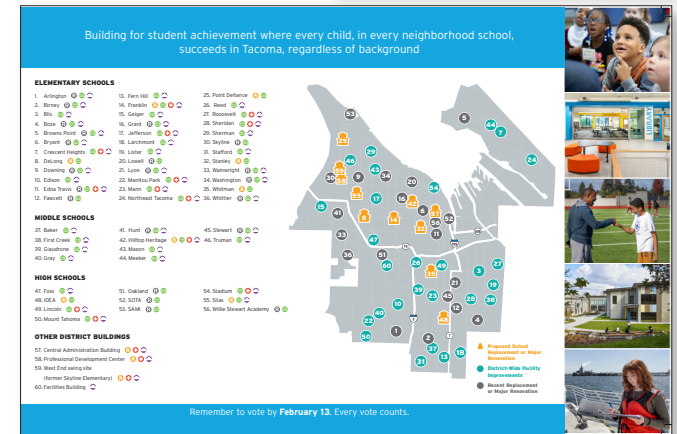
Building for student achievement where every child, in every neighborhood school, succeeds in Tacoma, regardless of background

ELEMENTARY SCHOOLS

1. Arlington
2. Birney
3. Blix
4. Boze
5. Browns Point
6. Bryant
7. Crescent Heights
8. DeLong
9. Downing
10. Edison
11. Edna Travis
12. Fawcett
13. Farm Hill
14. Franklin
15. Geiger
16. Grant
17. Jefferson
18. Larchmont
19. Lister
20. Lowell
21. Lyon
22. Manitou Park
23. Mann
24. Northeast Tacoma
25. Point Defiance
26. Reed
27. Roosevelt
28. Sheridan
29. Sherman
30. Skyline
31. Stafford
32. Stanley
33. Wainwright
34. Washington
35. Whitman
36. Whittier

MIDDLE SCHOOLS

37. Baker
38. First Creek
39. Giaudrone
40. Gray
41. Hunt
42. Hilltop Heritage
43. Mason
44. Meeker
45. Stewart
46. Truman

HIGH SCHOOLS

47. Foss
48. IDEA
49. Lincoln
50. Mount Tahoma
51. Oakland
52. SOTA
53. SAMI
54. Stadium
55. Silas
56. Willie Stewart Academy

OTHER DISTRICT BUILDINGS

57. Central Administration Building
58. Professional Development Center
59. West End swing site (former Skyline Elementary)
60. Facilities Building

53 5 6 7 44 25 46 29 43 34 20 24 30 59 9 54 55 22 17 8 14 42 47 1 15 41 58 52 33 47 60 36 51 57 26 49 27 10 35 3 23 45 28 18 50 39 21 40 32 12 4 2 19 11 48 31 16 37 13

Proposed School Replacement or Major Renovation
District-Wide Facility Improvements
Recent Replacement or Major Renovation

Remember to vote by February 13. Every vote counts.

LIBRARY